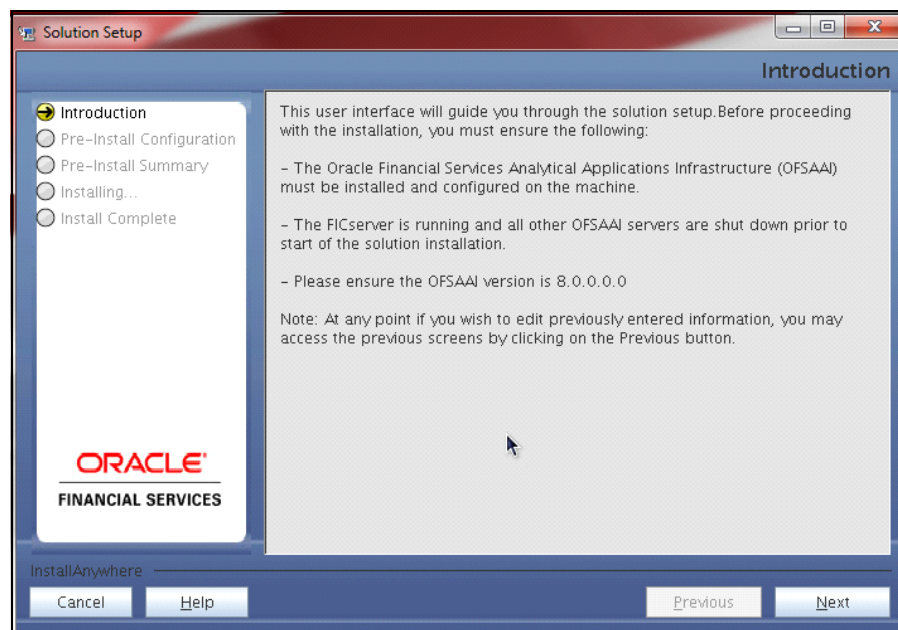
Solution Setup

Introduction

Introduction
Pre-Install Configuration
Pre-Install Summary
Installing...
Install Complete

This user interface will guide you through the solution setup.Before proceeding with the installation, you must ensure the following:

- The Oracle Financial Services Analytical Applications Infrastructure (OFSAAI) must be installed and configured on the machine.

- The FICserver is running and all other OFSAAI servers are shut down prior to start of the solution installation.

- Please ensure the OFSAAI version is 8.0.0.0.0

Note: At any point if you wish to edit previously entered information, you may access the previous screens by clicking on the Previous button.

ORACLE
FINANCIAL SERVICES

InstallAnywhere

Cancel
Help
Previous
Next